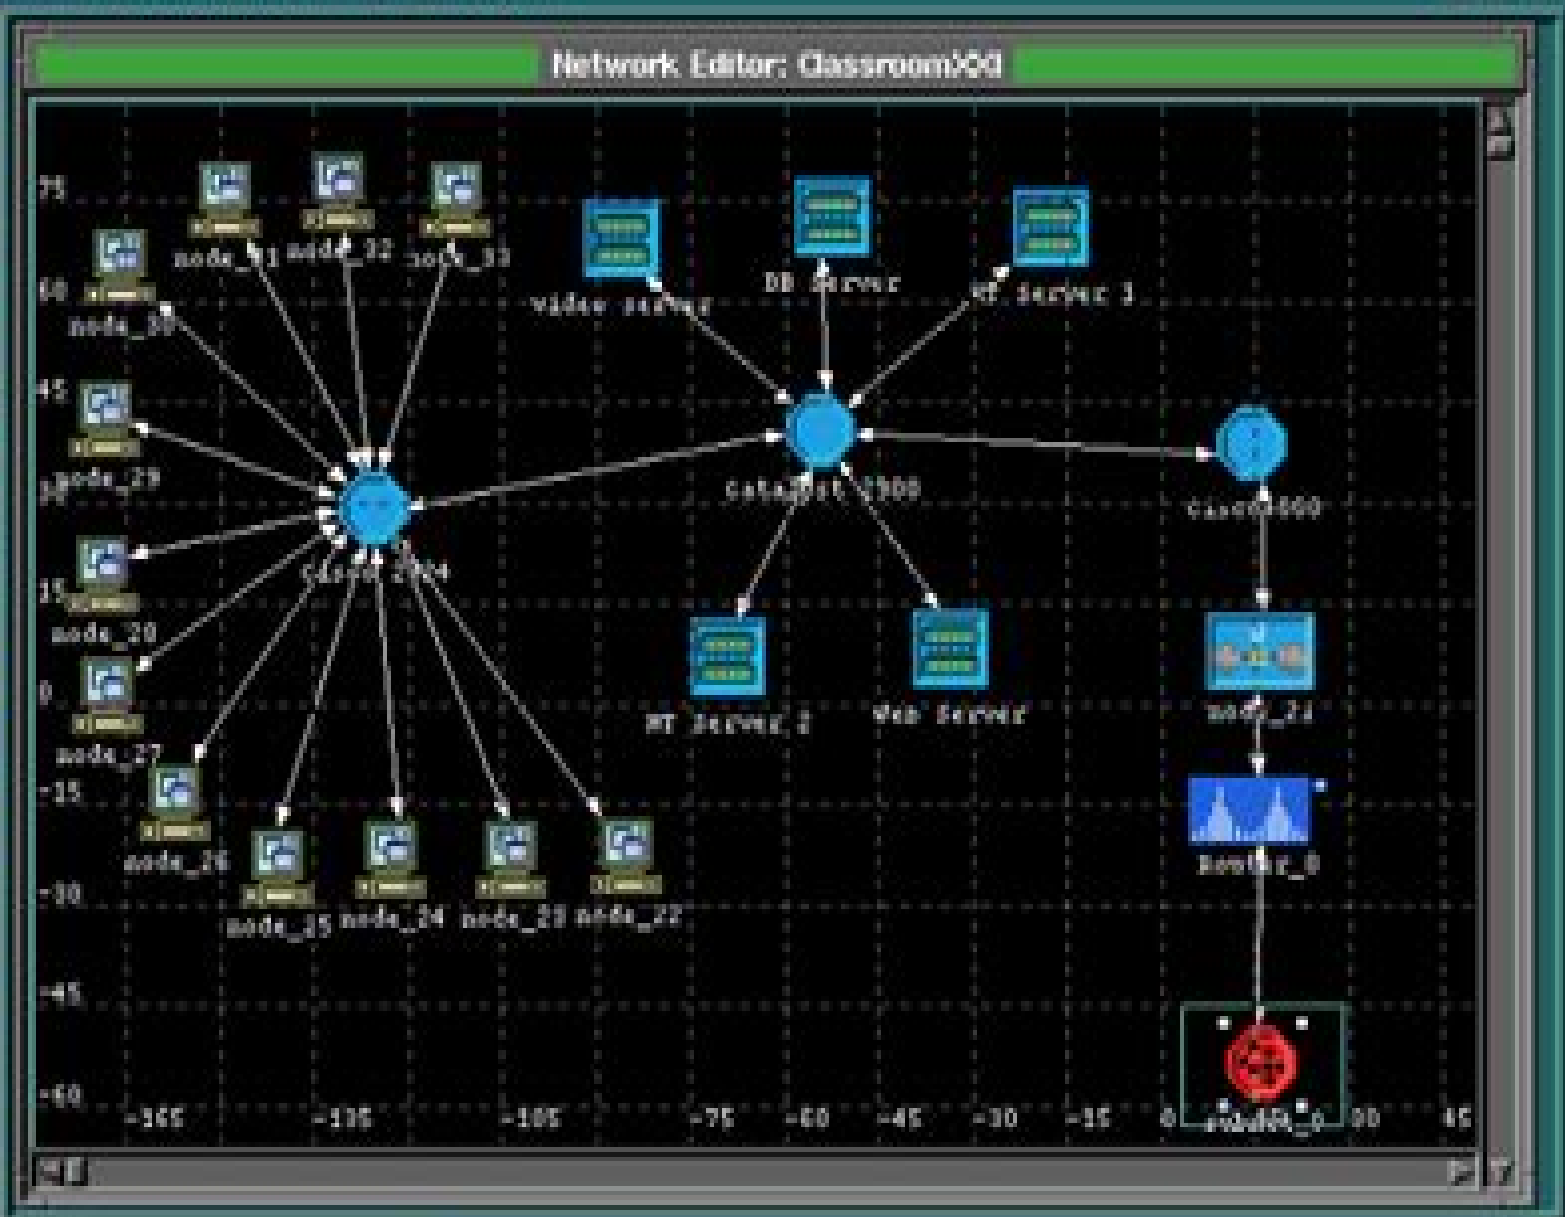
Network Editor: ClassroomXX

75
60
45
30
15
0
-15
-30
-45
-60

node_31 node_32 node_33
node_30
node_29
node_28
node_27
node_26
node_25 node_24 node_23 node_22
cisco 2924

video server
DB Server
NT Server 1
catalyst 2900
NT Server 2
Web Server

cisco4000
node_21
router_0
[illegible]

-165 -135 -105 -75 -60 -45 -30 -15 0 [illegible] 30 45